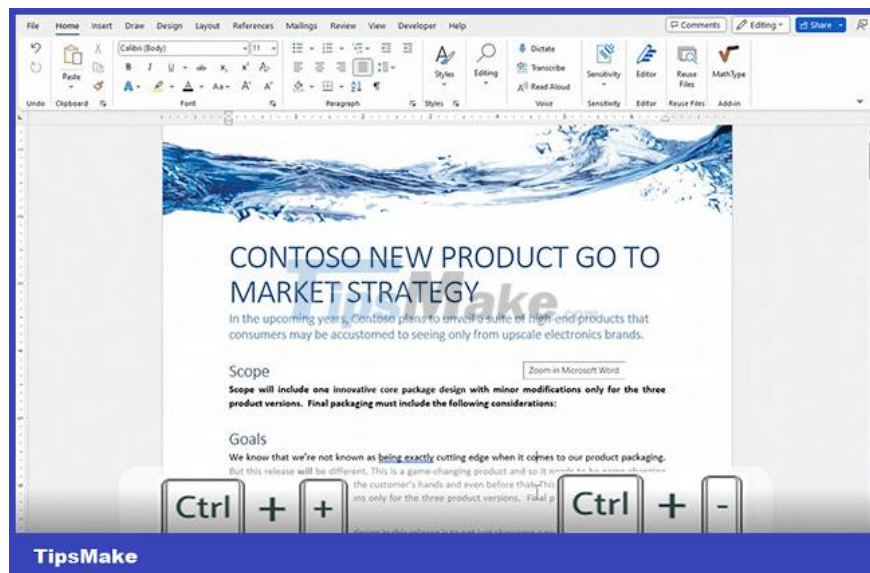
File Home Insert Draw Design Layout References Mailings Review View Developer Help

Comments Editing Share

Undo Clipboard Paste Calibri (Body) 11 Font Paragraph Styles Styles Editing Dictate Transcribe Read Aloud Voice Sensitivity Sensitivity Editor Editor Reuse Files Reuse Files MathType Add-in

CONTOSO NEW PRODUCT GO TO MARKET STRATEGY

TipsMake

In the upcoming years, Contoso plans to unveil a suite of high-end products that consumers may be accustomed to seeing only from upscale electronics brands.

Scope

Zoom in Microsoft Word

Scope will include one innovative core package design with minor modifications only for the three product versions. Final packaging must include the following considerations:

Goals

We know that we're not known as being exactly cutting edge when it comes to our product packaging. But this release will be different. This is a game-changing product and so it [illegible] the customer's hands and even before that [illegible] only for the three product versions. Final p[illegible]

Ctrl + + Ctrl + -

TipsMake